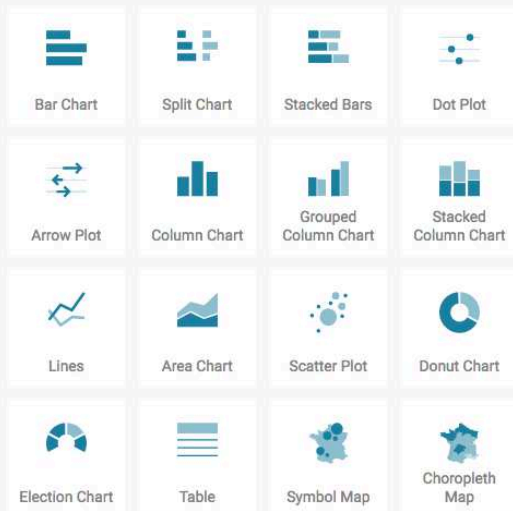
Bar Chart

Split Chart

Stacked Bars

Dot Plot

Arrow Plot

Column Chart

Grouped Column Chart

Stacked Column Chart

Lines

Area Chart

Scatter Plot

Donut Chart

Election Chart

Table

Symbol Map

Choropleth Map